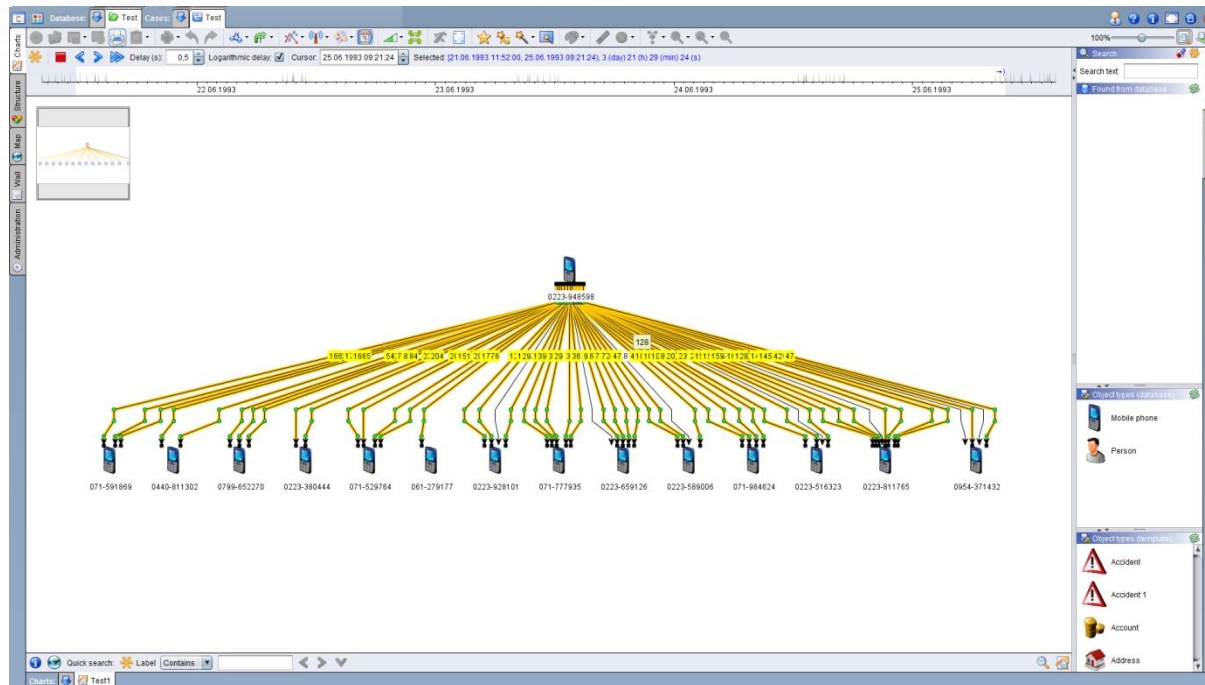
Database: Test Cases: Test

Charts Structure Map Wall Administration

Delay (s): 0,5 Logarithmic delay: Cursor: 25.06.1993 09:21:24 Selected: [21.06.1993 11:52:00, 25.06.1993 09:21:24), 3 (day) 21 (h) 29 (min) 24 (s)

22.06.1993 23.06.1993 24.06.1993 25.06.1993

0223-948598

128

071-591869 0440-811302 0799-652270 0223-380444 071-529764 061-279177 0223-928101 071-777935 0223-659126 0223-589006 071-984624 0223-516323 0223-811765 0954-371432

100%

Search

Search text:

Found from database

Object types (database)

Mobile phone

Person

Object types (template)

Accident

Accident 1

Account

Address

Quick search: Label Contains

Charts: Test1